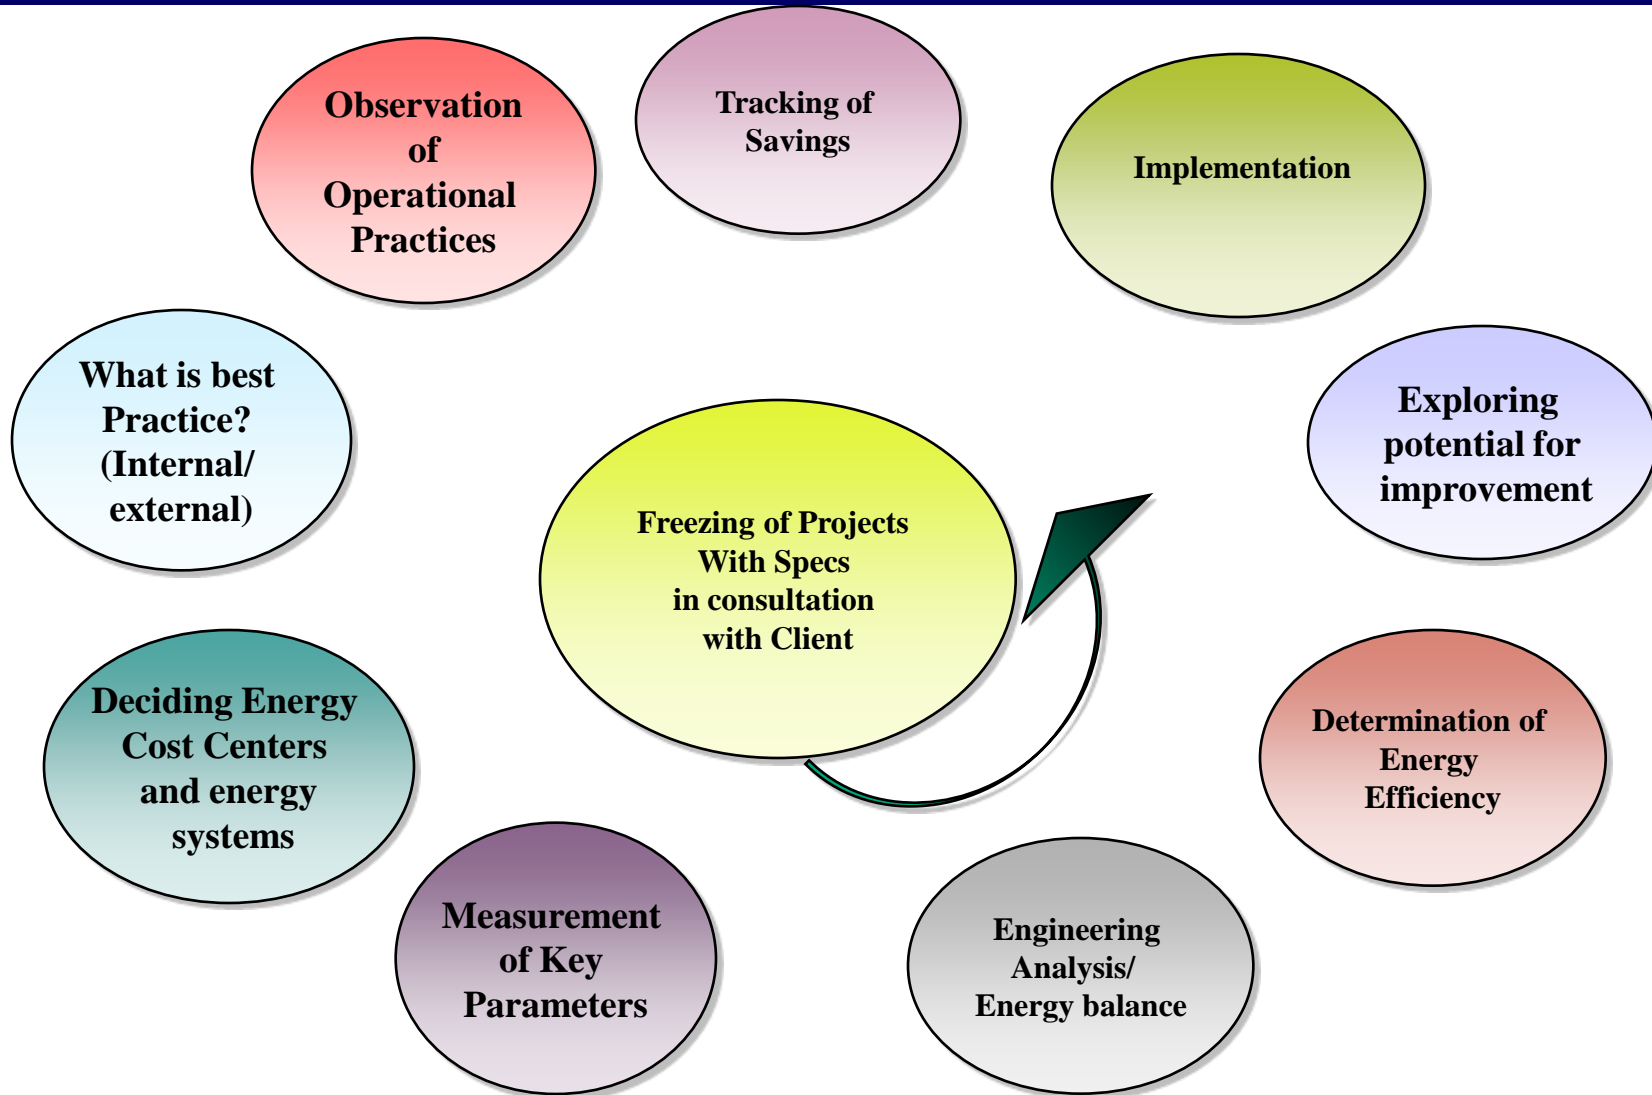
Observation of Operational Practices

Tracking of Savings

Implementation

What is best Practice? (Internal/ external)

Exploring potential for improvement

Freezing of Projects With Specs in consultation with Client

Deciding Energy Cost Centers and energy systems

Determination of Energy Efficiency

Measurement of Key Parameters

Engineering Analysis/ Energy balance